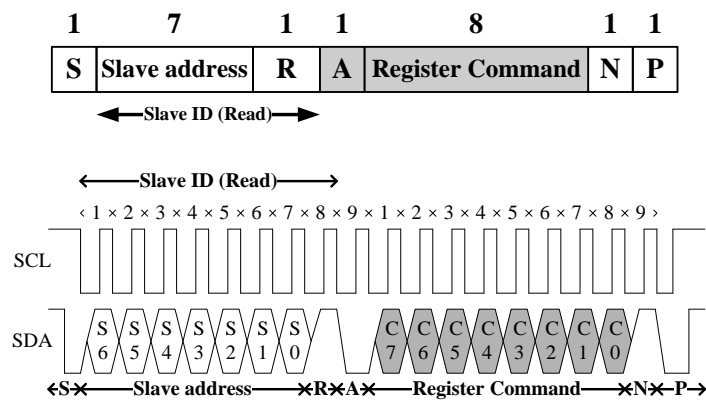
| 1 | 7 | 1 | 1 | 8 | 1 | 1 |
|---|---|---|---|---|---|---|
| S | Slave address | R | A | Register Command | N | P |

Slave ID (Read)

Slave ID (Read)

1 2 3 4 5 6 7 8 9 1 2 3 4 5 6 7 8 9

SCL

SDA

S6 S5 S4 S3 S2 S1 S0 C7 C6 C5 C4 C3 C2 C1 C0

S Slave address R A Register Command N P